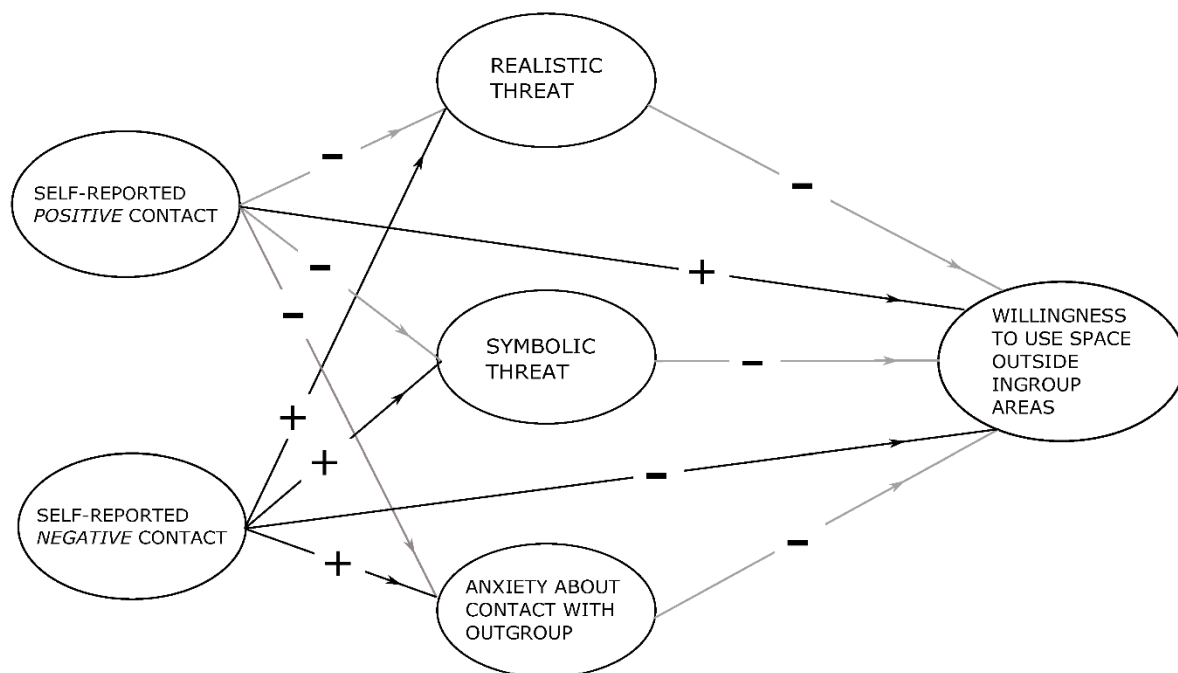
REALISTIC THREAT

SELF-REPORTED *POSITIVE* CONTACT

–

–

–

–

+

SYMBOLIC THREAT

–

WILLINGNESS TO USE SPACE OUTSIDE INGROUP AREAS

+

+

–

SELF-REPORTED *NEGATIVE* CONTACT

+

ANXIETY ABOUT CONTACT WITH OUTGROUP

–